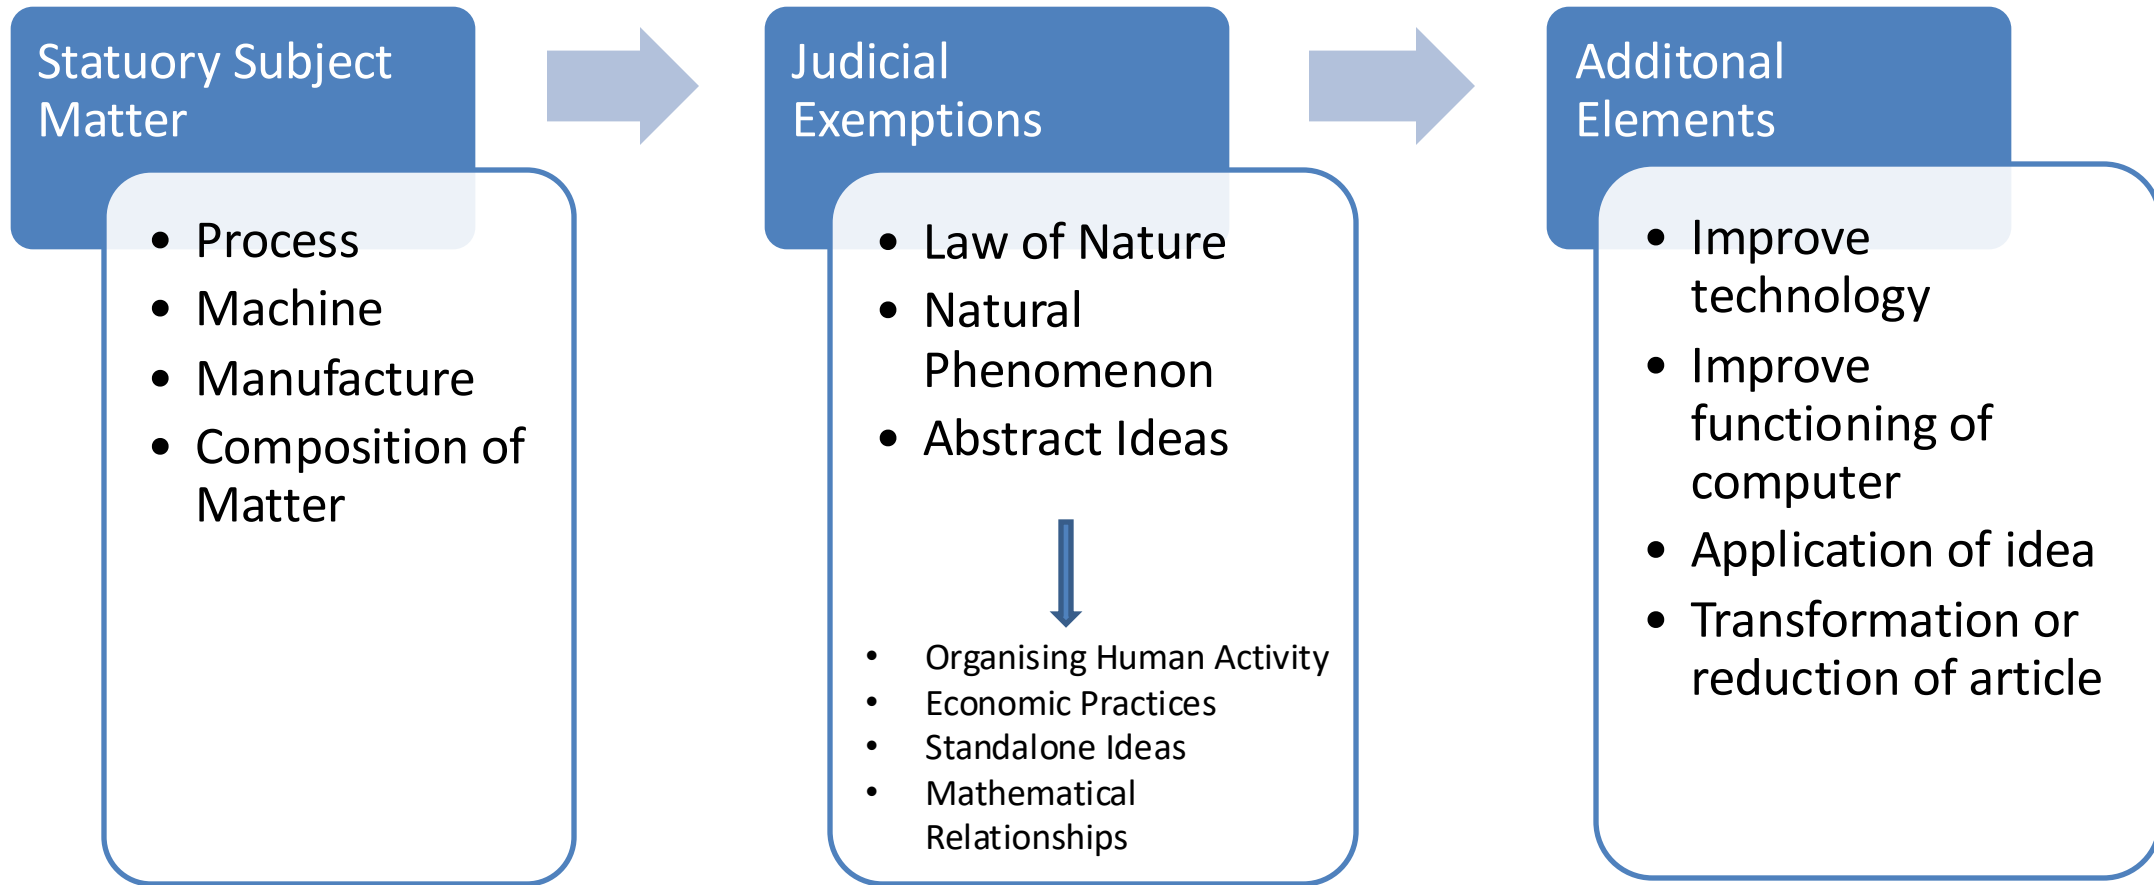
Statuory Subject Matter

- Process
- Machine
- Manufacture
- Composition of Matter

Judicial Exemptions

- Law of Nature
- Natural Phenomenon
- Abstract Ideas

- Organising Human Activity
- Economic Practices
- Standalone Ideas
- Mathematical Relationships

Additonal Elements

- Improve technology
- Improve functioning of computer
- Application of idea
- Transformation or reduction of article